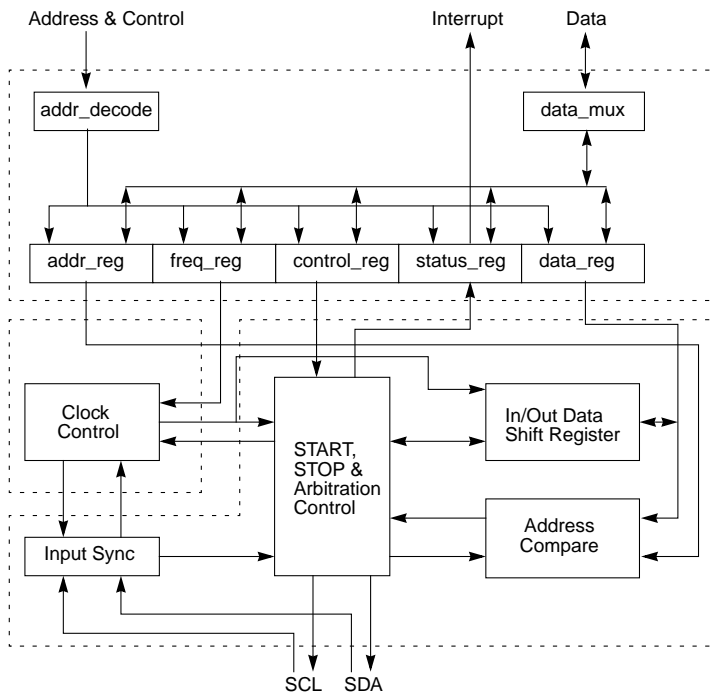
Address & Control

Interrupt

Data

addr_decode

data_mux

addr_reg

freq_reg

control_reg

status_reg

data_reg

Clock Control

START, STOP & Arbitration Control

In/Out Data Shift Register

Address Compare

Input Sync

SCL

SDA